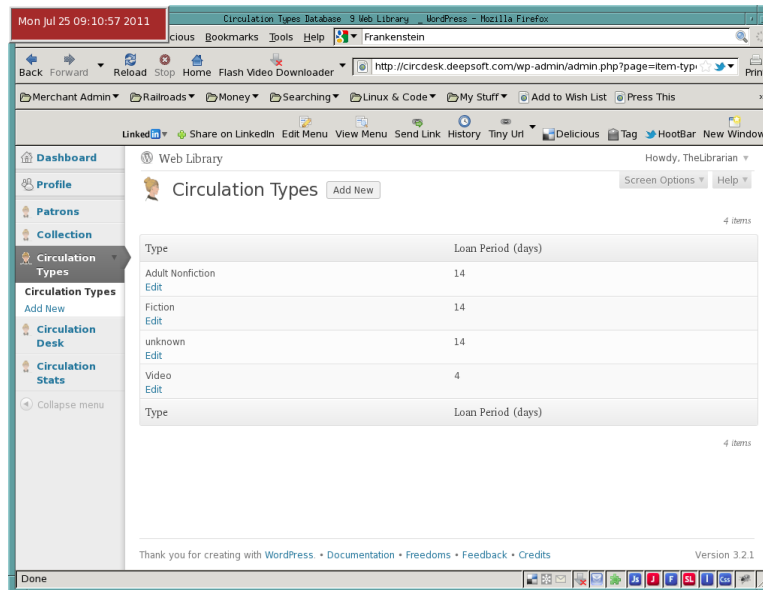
Mon Jul 25 09:10:57 2011

Circulation Types Database ‹ Web Library — WordPress - Mozilla Firefox

licious Bookmarks Tools Help

Frankenstein

Back Forward Reload Stop Home Flash Video Downloader

http://circdesk.deepsoft.com/wp-admin/admin.php?page=item-typ

Prin

Merchant Admin Railroads Money Searching Linux & Code My Stuff Add to Wish List Press This

LinkedIn Share on LinkedIn Edit Menu View Menu Send Link History Tiny Url Delicious Tag HootBar New Window

Dashboard

Profile

Patrons

Collection

Circulation Types

Circulation Types

Add New

Circulation Desk

Circulation Stats

Collapse menu

Web Library

Howdy, TheLibrarian

Screen Options

Help

Circulation Types Add New

4 items

| Type | Loan Period (days) |
|---|---|
| Adult Nonfiction<br>Edit | 14 |
| Fiction<br>Edit | 14 |
| unknown<br>Edit | 14 |
| Video<br>Edit | 4 |
| Type | Loan Period (days) |

4 items

Thank you for creating with WordPress. • Documentation • Freedoms • Feedback • Credits

Version 3.2.1

Done